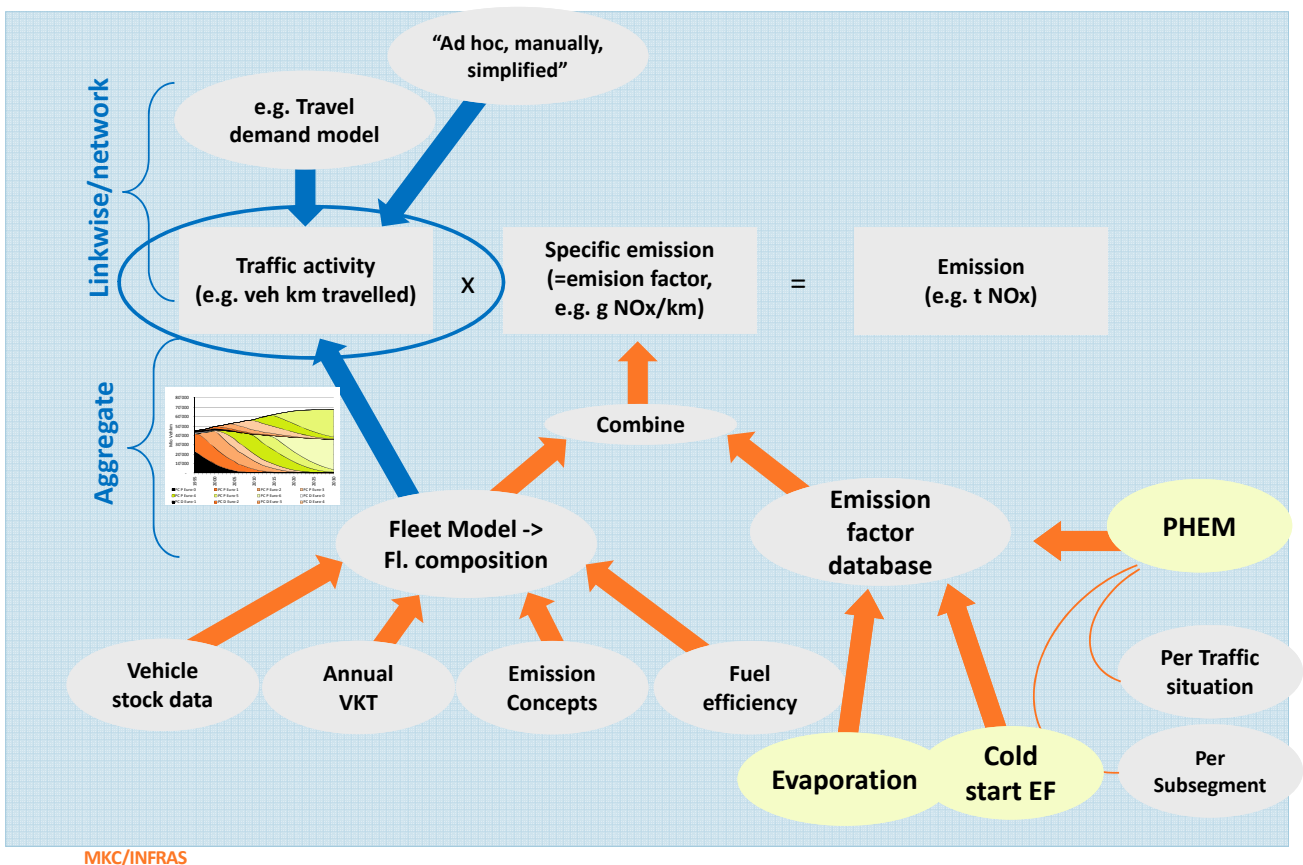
“Ad hoc, manually, simplified”

e.g. Travel demand model

Linkwise/network

Traffic activity (e.g. veh km travelled)

X

Specific emission (=emision factor, e.g. g NOx/km)

=

Emission (e.g. t NOx)

Aggregate

Combine

Emission factor database

PHEM

Fleet Model -> Fl. composition

Vehicle stock data

Annual VKT

Emission Concepts

Fuel efficiency

Per Traffic situation

Evaporation

Cold start EF

Per Subsegment

MKC/INFRAS